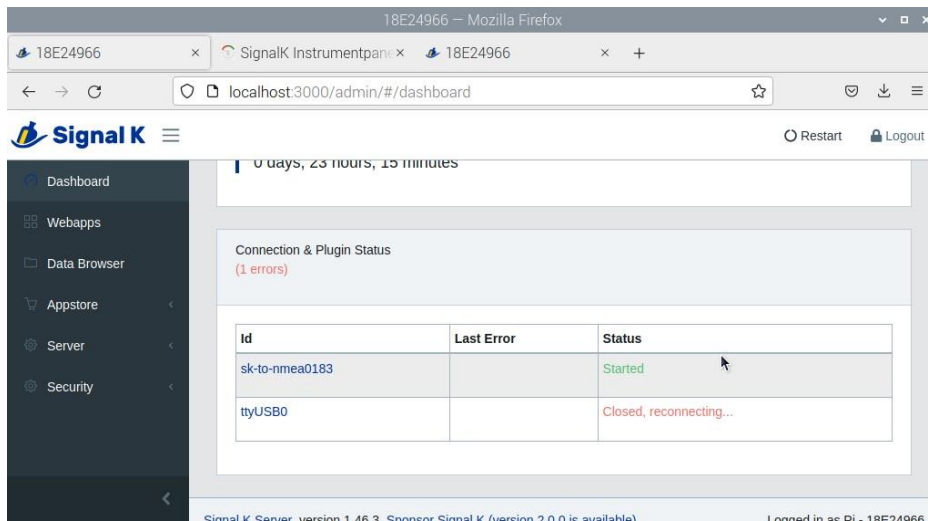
18E24966 — Mozilla Firefox

18E24966 ×
SignalK Instrumentpane ×
18E24966 ×
+

localhost:3000/admin/#/dashboard

Signal K

Restart
Logout

Dashboard
Webapps
Data Browser
Appstore
Server
Security

0 days, 23 hours, 15 minutes

Connection & Plugin Status
(1 errors)

| Id | Last Error | Status |
|---|---|---|
| sk-to-nmea0183 | | Started |
| ttyUSB0 | | Closed, reconnecting... |

Signal K Server version 1.46.3 Sponsor Signal K (version 2.0.0 is available)
Logged in as Pi - 18E24966